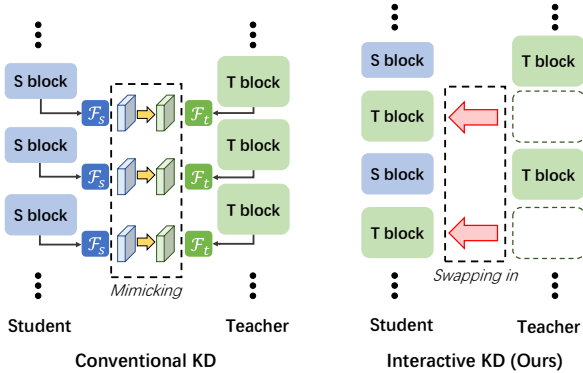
S block
$\mathcal{F}_s$
S block
$\mathcal{F}_s$
S block
$\mathcal{F}_s$
$\mathcal{F}_t$
$\mathcal{F}_t$
$\mathcal{F}_t$
T block
T block
T block
Mimicking
Student
Teacher
Conventional KD

S block
T block
S block
T block
T block
T block
Swapping in
Student
Teacher
Interactive KD (Ours)